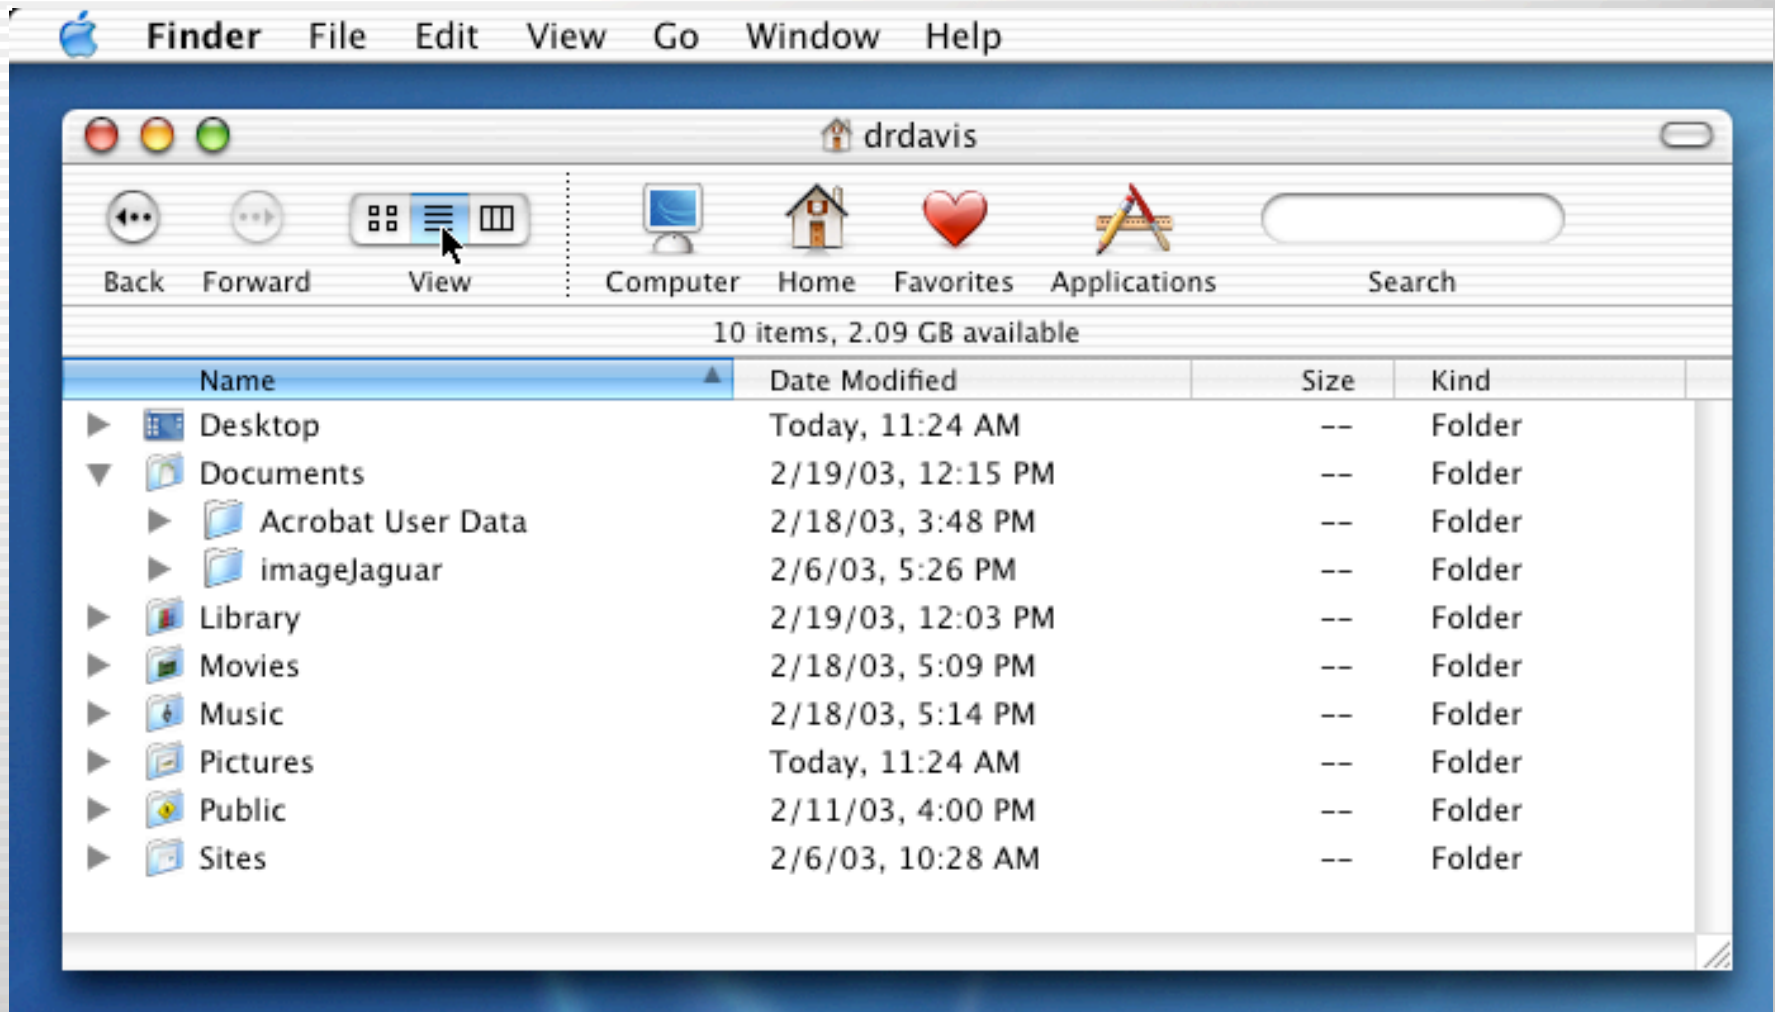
Finder File Edit View Go Window Help

drdavis

Back Forward View Computer Home Favorites Applications Search

10 items, 2.09 GB available

| Name | Date Modified | Size | Kind |
|---|---|---|---|
| Desktop | Today, 11:24 AM | -- | Folder |
| Documents | 2/19/03, 12:15 PM | -- | Folder |
| Acrobat User Data | 2/18/03, 3:48 PM | -- | Folder |
| imageJaguar | 2/6/03, 5:26 PM | -- | Folder |
| Library | 2/19/03, 12:03 PM | -- | Folder |
| Movies | 2/18/03, 5:09 PM | -- | Folder |
| Music | 2/18/03, 5:14 PM | -- | Folder |
| Pictures | Today, 11:24 AM | -- | Folder |
| Public | 2/11/03, 4:00 PM | -- | Folder |
| Sites | 2/6/03, 10:28 AM | -- | Folder |